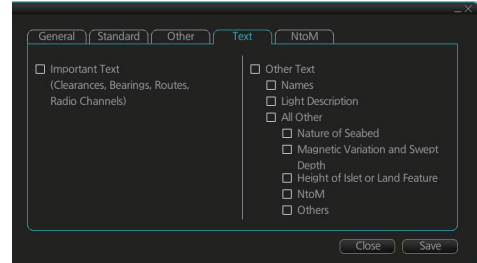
_ X

General | Standard | Other | Text | NtoM

☐ Important Text
(Clearances, Bearings, Routes, Radio Channels)

☐ Other Text
☐ Names
☐ Light Description
☐ All Other
☐ Nature of Seabed
☐ Magnetic Variation and Swept Depth
☐ Height of Islet or Land Feature
☐ NtoM
☐ Others

Close | Save